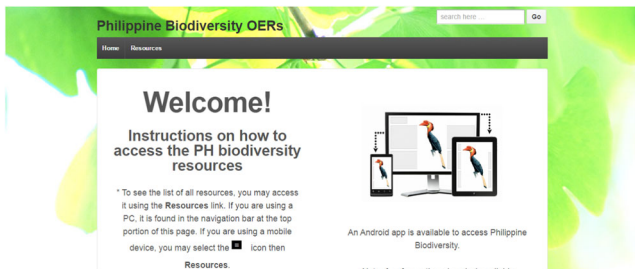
Philippine Biodiversity OERs

search here ...

Go

Home

Resources

Welcome!

Instructions on how to access the PH biodiversity resources

* To see the list of all resources, you may access it using the **Resources** link. If you are using a PC, it is found in the navigation bar at the top portion of this page. If you are using a mobile device, you may select the ≡ icon then **Resources**.

An Android app is available to access Philippine Biodiversity.

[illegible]